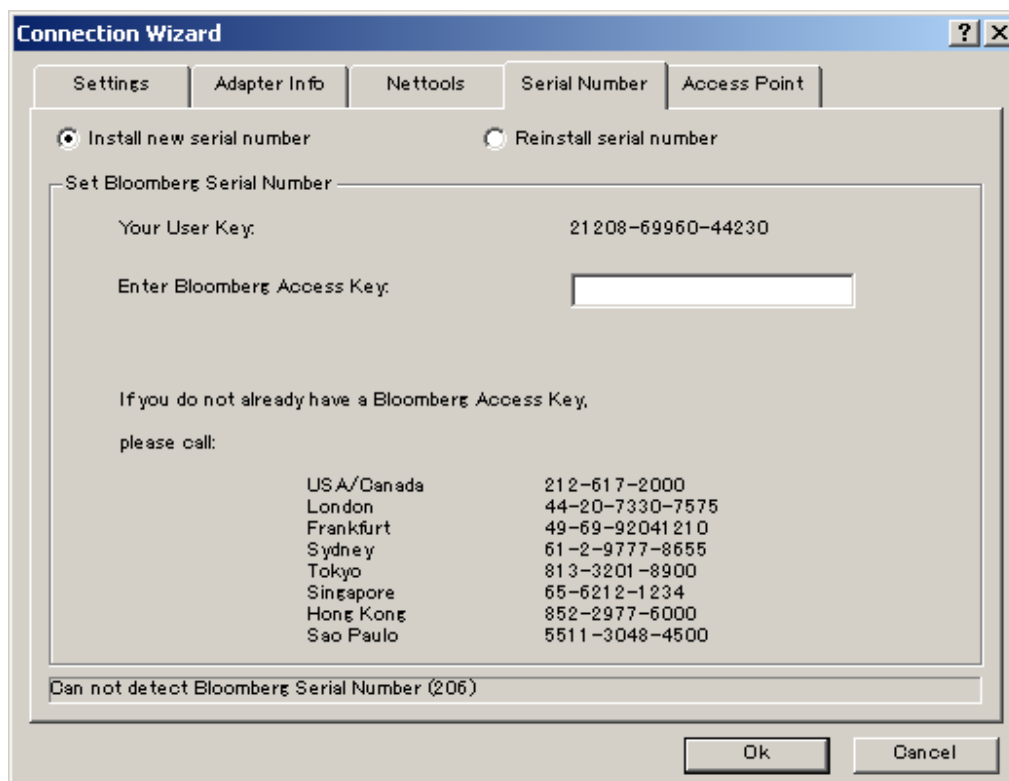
Connection Wizard

?
X

Settings
Adapter Info
Nettools
Serial Number
Access Point

Install new serial number
Reinstall serial number

Set Bloomberg Serial Number

Your User Key:
21208-69960-44230

Enter Bloomberg Access Key:

If you do not already have a Bloomberg Access Key,

please call:

| | |
|---|---|
| USA/Canada | 212-617-2000 |
| London | 44-20-7330-7575 |
| Frankfurt | 49-69-92041210 |
| Sydney | 61-2-9777-8655 |
| Tokyo | 813-3201-8900 |
| Singapore | 65-6212-1234 |
| Hong Kong | 852-2977-6000 |
| Sao Paulo | 5511-3048-4500 |

Can not detect Bloomberg Serial Number (206)

Ok
Cancel